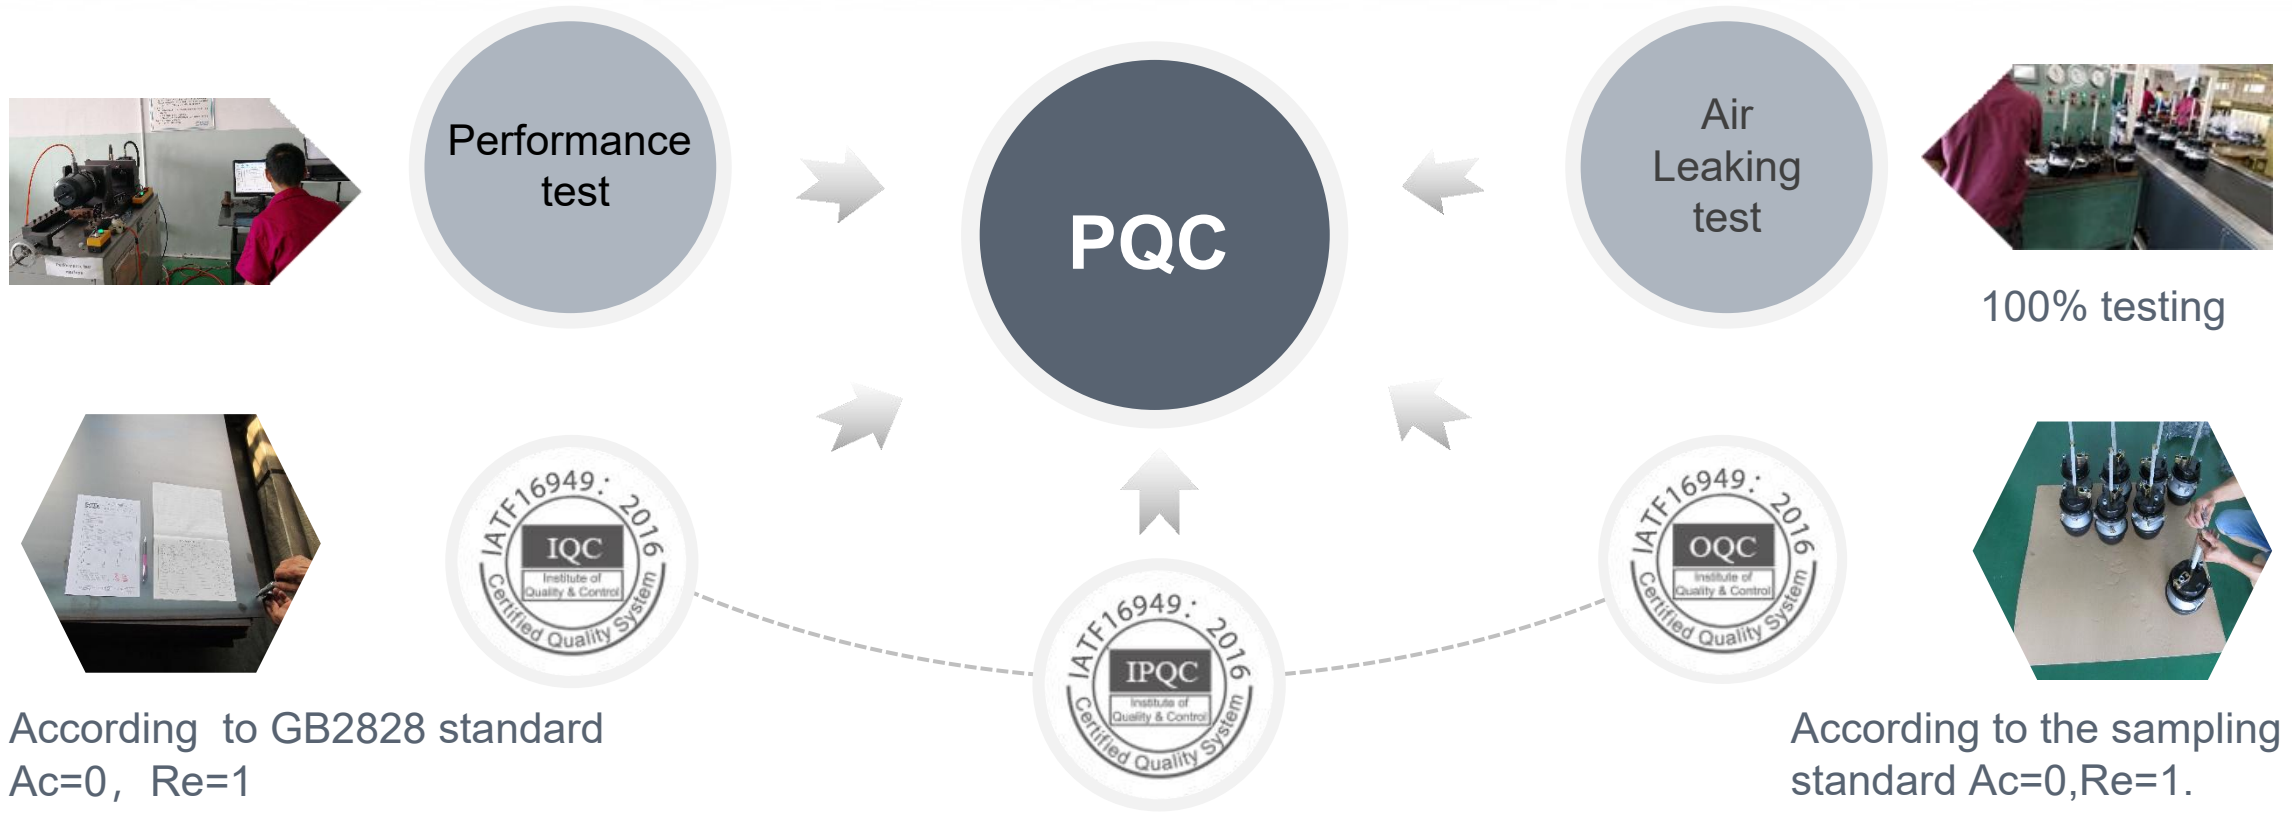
Performance test

PQC

Air Leaking test

100% testing

IATF16949: 2016
IQC
Institute of Quality & Control
Certified Quality System

IATF16949: 2016
IPQC
Institute of Quality & Control
Certified Quality System

IATF16949: 2016
OQC
Institute of Quality & Control
Certified Quality System

According to GB2828 standard Ac=0， Re=1

According to the sampling standard Ac=0,Re=1.